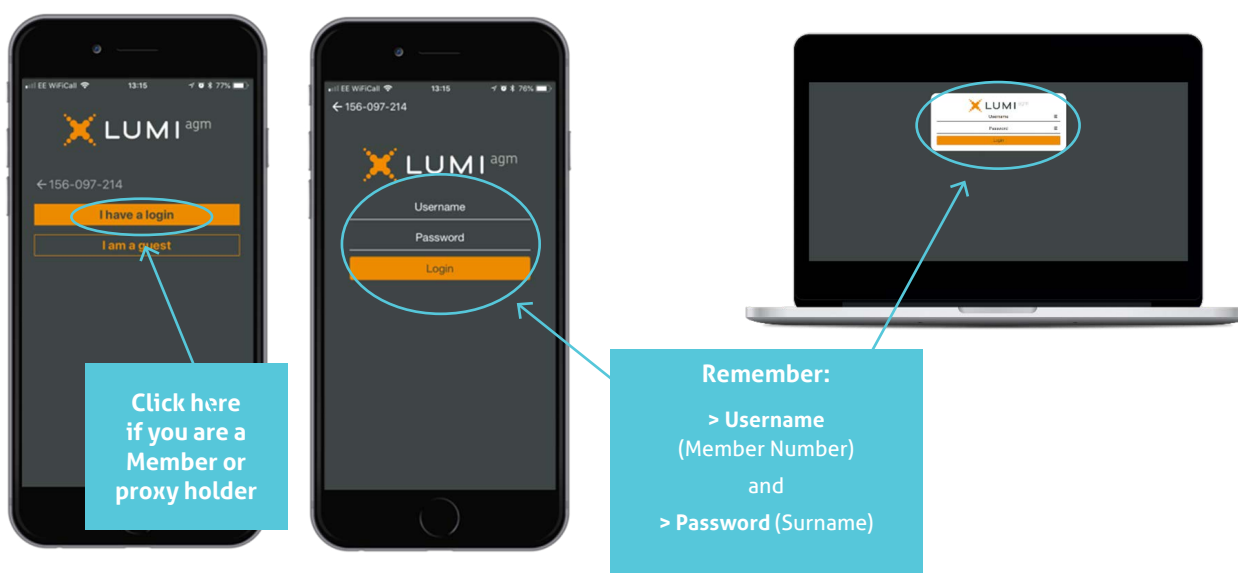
EE WiFiCall 13:15 77%

LUMI agm

← 156-097-214

I have a login

I am a guest

Click here if you are a Member or proxy holder

EE WiFiCall 13:15 76%

← 156-097-214

LUMI agm

Username

Password

Login

LUMI agm

Username

Password

Login

Remember:

> Username (Member Number)

and

> Password (Surname)